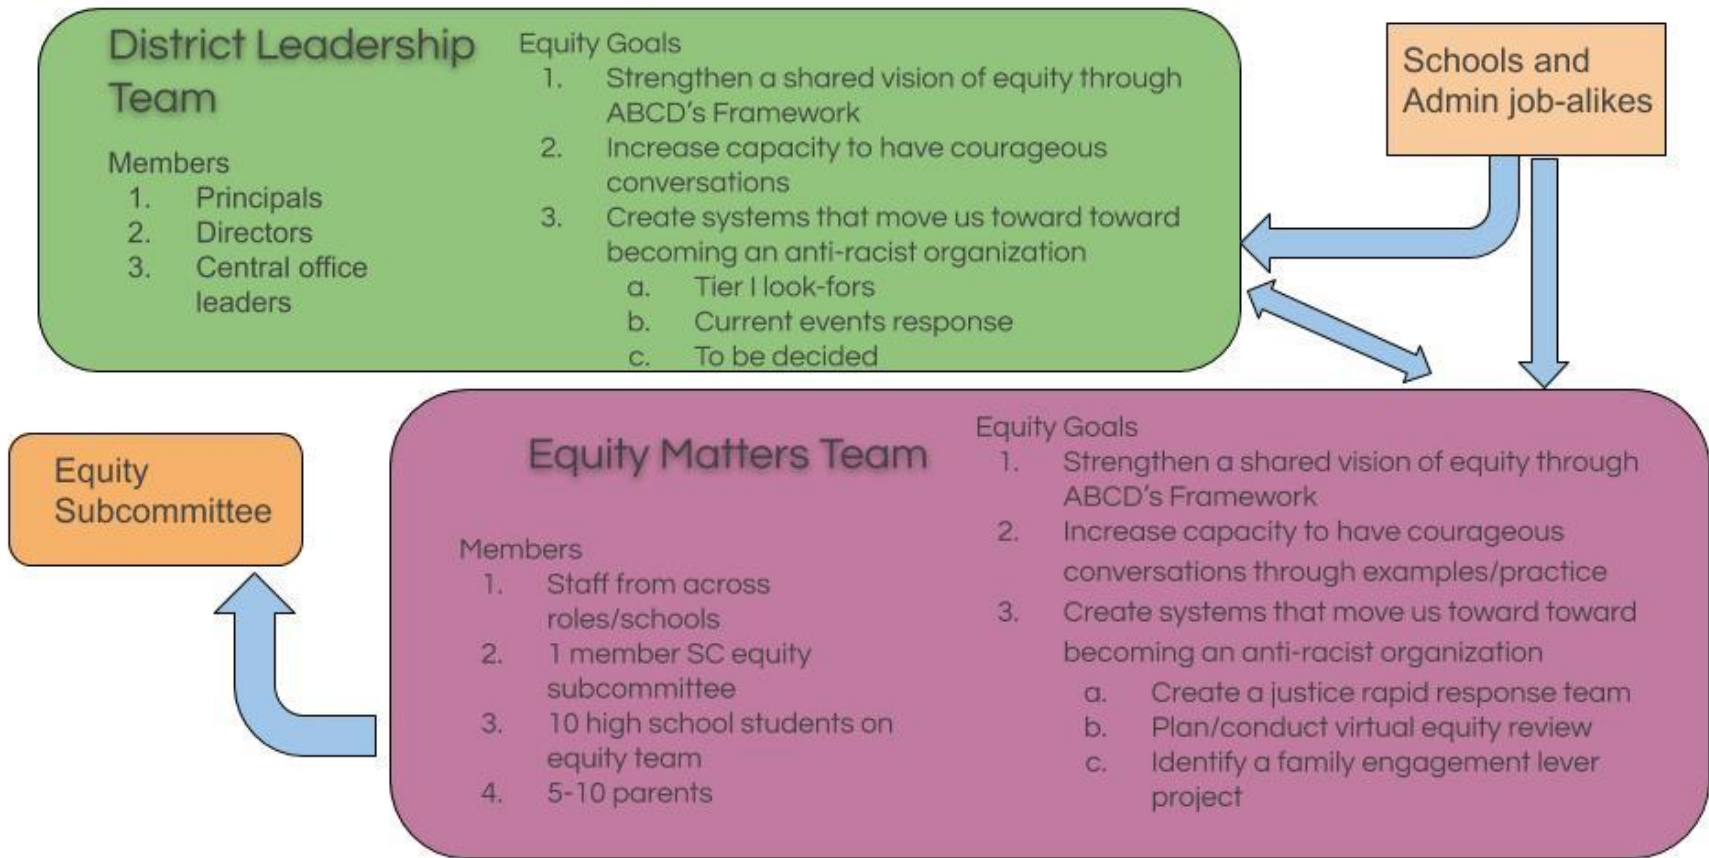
District Leadership Team

Members
1. Principals
2. Directors
3. Central office leaders

Equity Goals
1. Strengthen a shared vision of equity through ABCD's Framework
2. Increase capacity to have courageous conversations
3. Create systems that move us toward toward becoming an anti-racist organization
a. Tier I look-fors
b. Current events response
c. To be decided

Schools and Admin job-alikes

Equity Subcommittee

Equity Matters Team

Members
1. Staff from across roles/schools
2. 1 member SC equity subcommittee
3. 10 high school students on equity team
4. 5-10 parents

Equity Goals
1. Strengthen a shared vision of equity through ABCD's Framework
2. Increase capacity to have courageous conversations through examples/practice
3. Create systems that move us toward toward becoming an anti-racist organization
a. Create a justice rapid response team
b. Plan/conduct virtual equity review
c. Identify a family engagement lever project